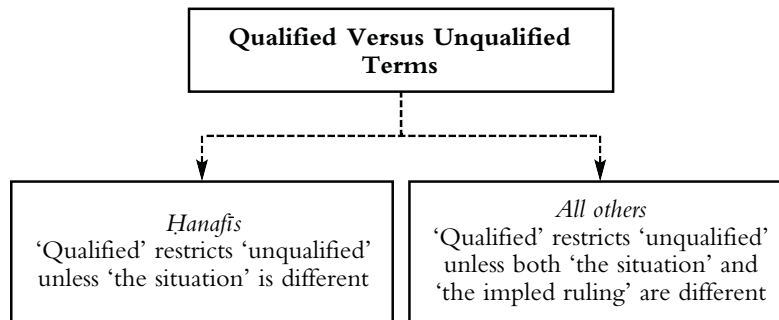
Qualified Versus Unqualified Terms

Ḥanafīs
'Qualified' restricts 'unqualified' unless 'the situation' is different

All others
'Qualified' restricts 'unqualified' unless both 'the situation' and 'the impled ruling' are different